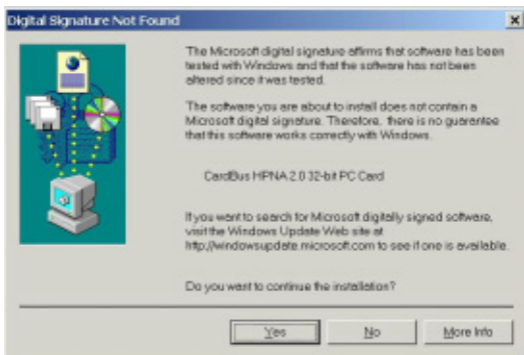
Digital Signature Not Found

×

The Microsoft digital signature affirms that software has been tested with Windows and that the software has not been altered since it was tested.

The software you are about to install does not contain a Microsoft digital signature. Therefore, there is no guarantee that this software works correctly with Windows.

CardBus HPNA 2.0 32-bit PC Card

If you want to search for Microsoft digitally signed software, visit the Windows Update Web site at http://windowsupdate.microsoft.com to see if one is available.

Do you want to continue the installation?

Yes

No

More Info